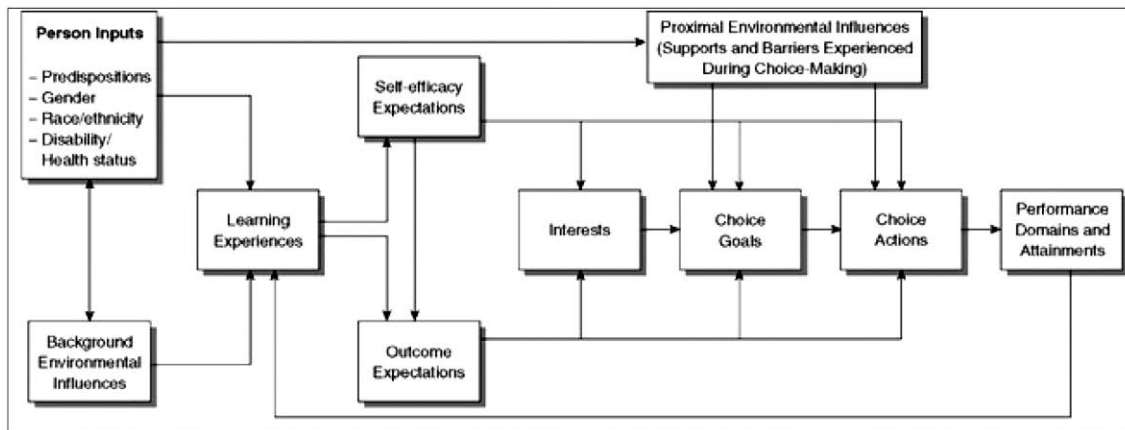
Person Inputs

– Predispositions
– Gender
– Race/ethnicity
– Disability/ Health status

Proximal Environmental Influences (Supports and Barriers Experienced During Choice-Making)

Self-efficacy Expectations

Learning Experiences

Interests

Choice Goals

Choice Actions

Performance Domains and Attainments

Background Environmental Influences

Outcome Expectations